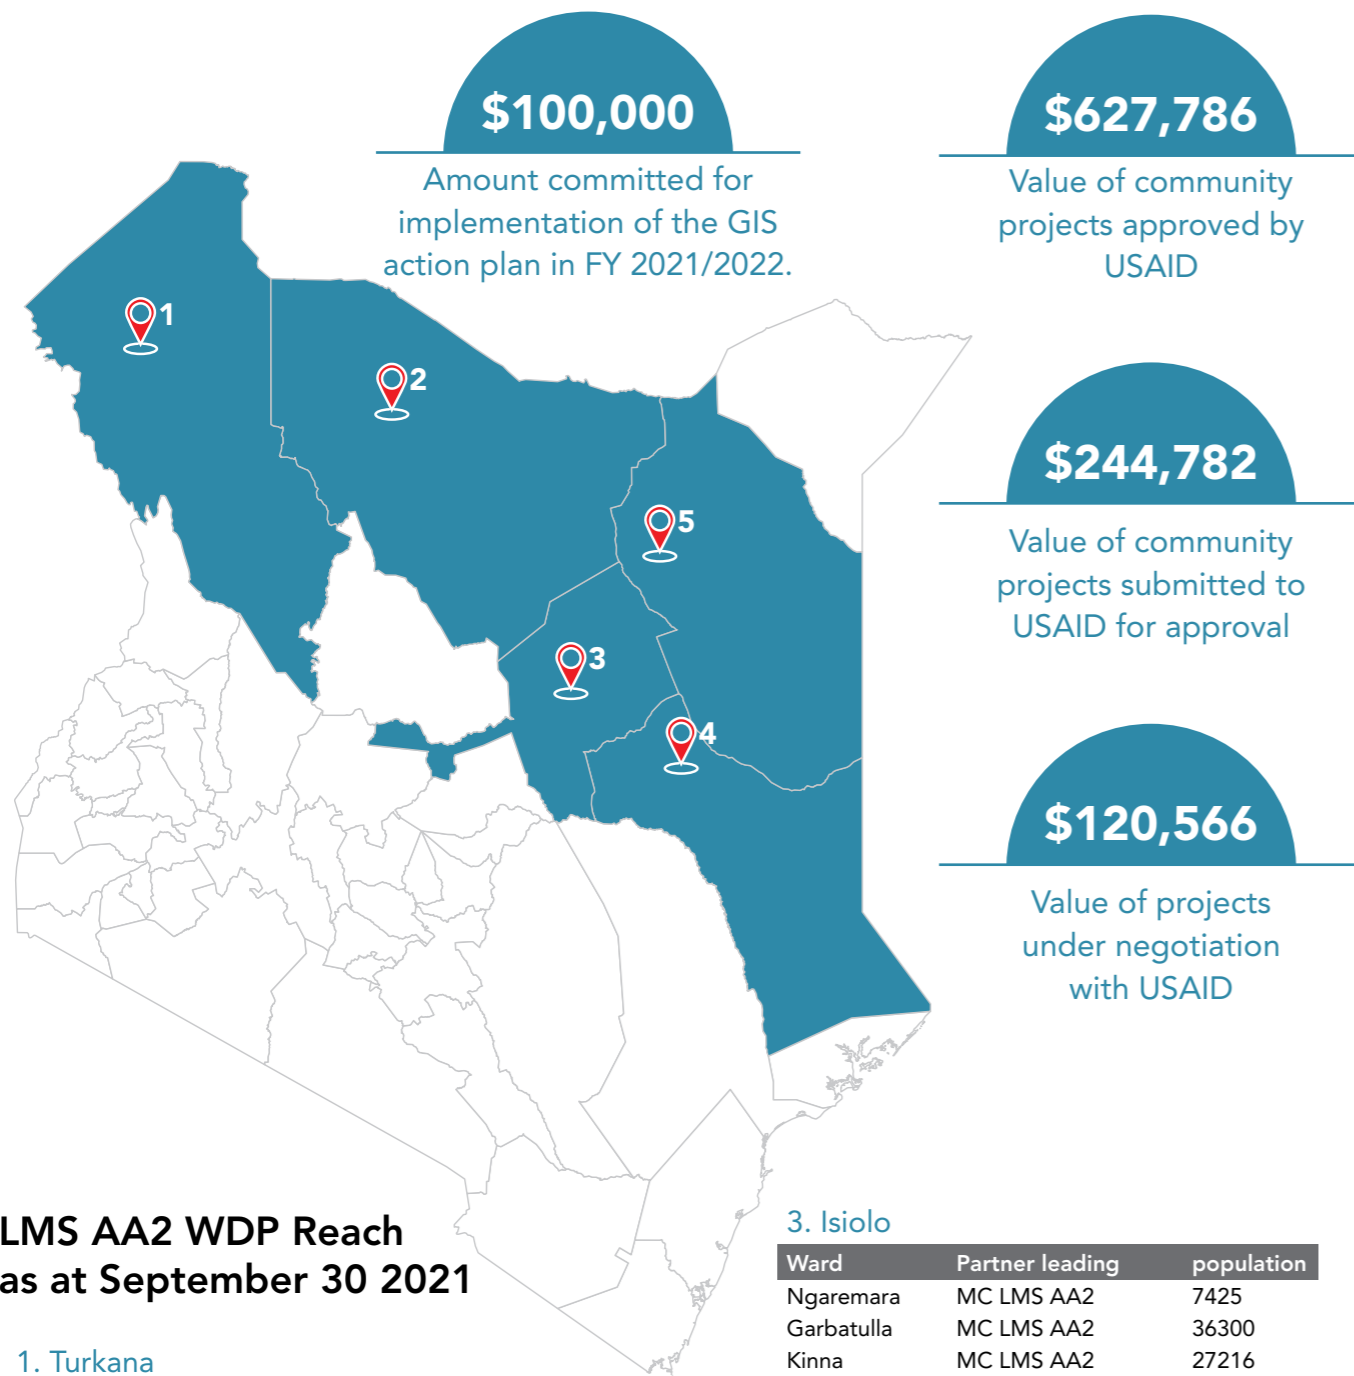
$100,000

Amount committed for implementation of the GIS action plan in FY 2021/2022.

$627,786

Value of community projects approved by USAID

$244,782

Value of community projects submitted to USAID for approval

$120,566

Value of projects under negotiation with USAID

1
2
5
3
4

LMS AA2 WDP Reach as at September 30 2021

1. Turkana

3. Isiolo

| Ward | Partner leading | population |
|---|---|---|
| Ngaremara | MC LMS AA2 | 7425 |
| Garbatulla | MC LMS AA2 | 36300 |
| Kinna | MC LMS AA2 | 27216 |